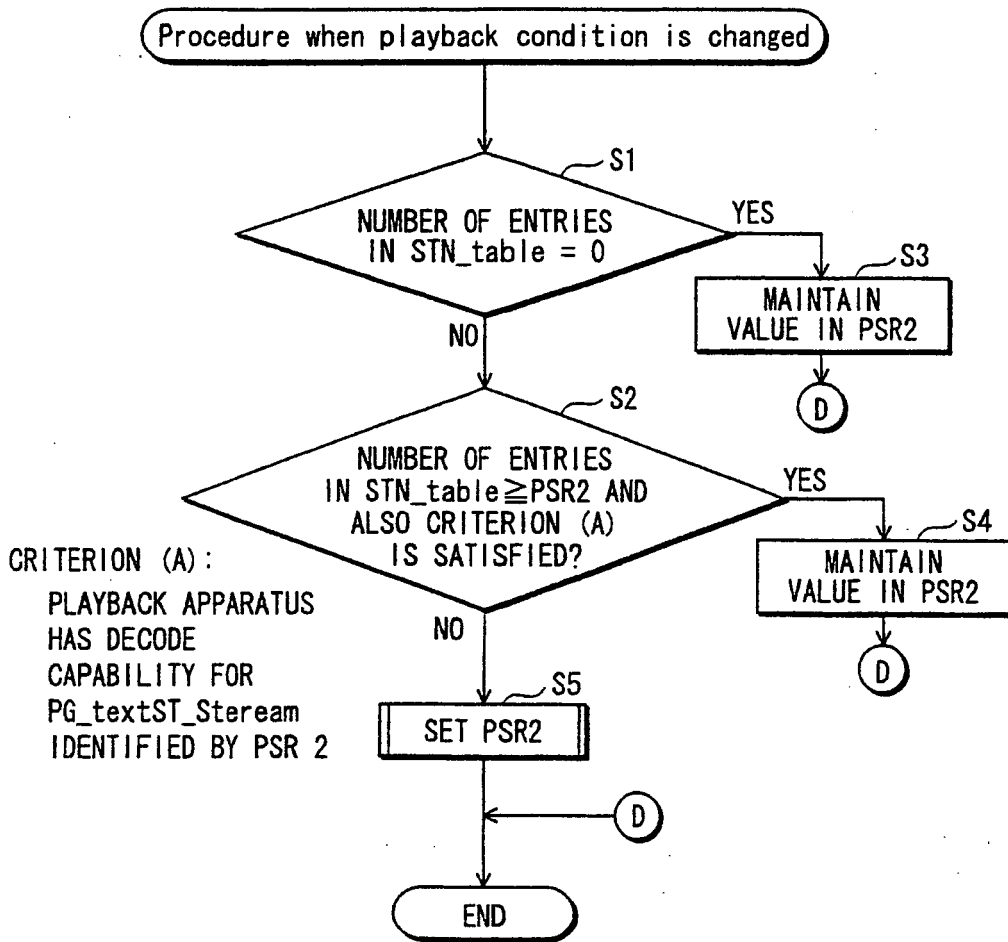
Procedure when playback condition is changed

S1

NUMBER OF ENTRIES IN STN_table = 0

YES

S3

MAINTAIN VALUE IN PSR2

D

NO

S2

NUMBER OF ENTRIES IN STN_table$\geqq$PSR2 AND ALSO CRITERION (A) IS SATISFIED?

YES

S4

MAINTAIN VALUE IN PSR2

D

CRITERION (A):
PLAYBACK APPARATUS HAS DECODE CAPABILITY FOR PG_textST_Stereem IDENTIFIED BY PSR 2

NO

S5

SET PSR2

D

END